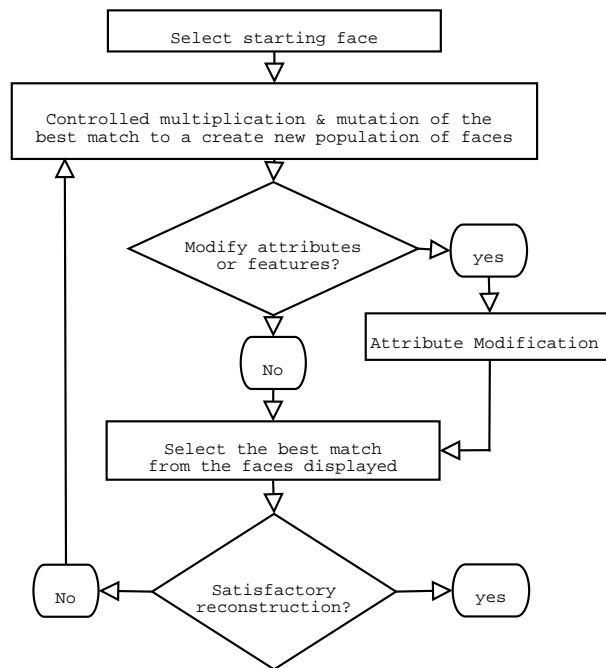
Select starting face

Controlled multiplication & mutation of the best match to a create new population of faces

Modify attributes or features?

yes

Attribute Modification

No

Select the best match from the faces displayed

Satisfactory reconstruction?

No

yes